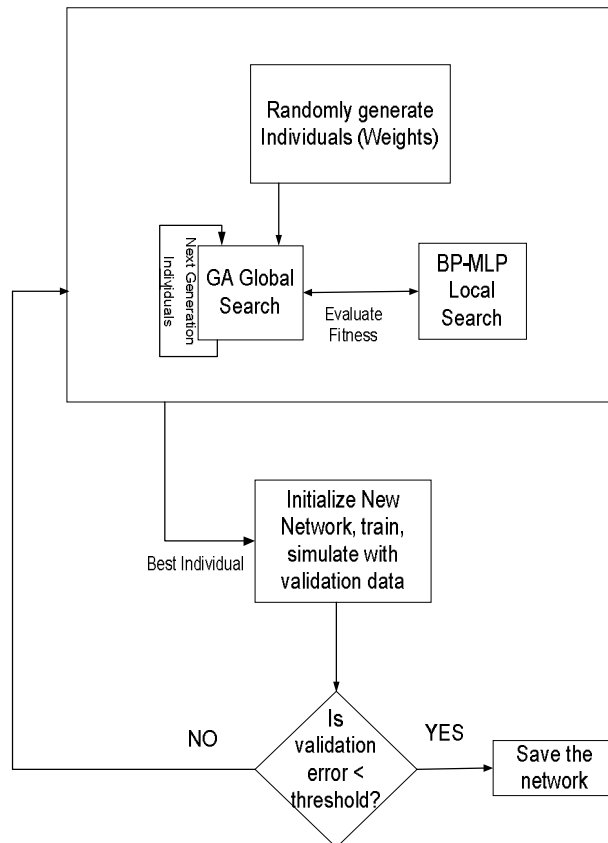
Randomly generate Individuals (Weights)

Next Generation Individuals

GA Global Search

Evaluate Fitness

BP-MLP Local Search

Best Individual

Initialize New Network, train, simulate with validation data

NO

Is validation error < threshold?

YES

Save the network